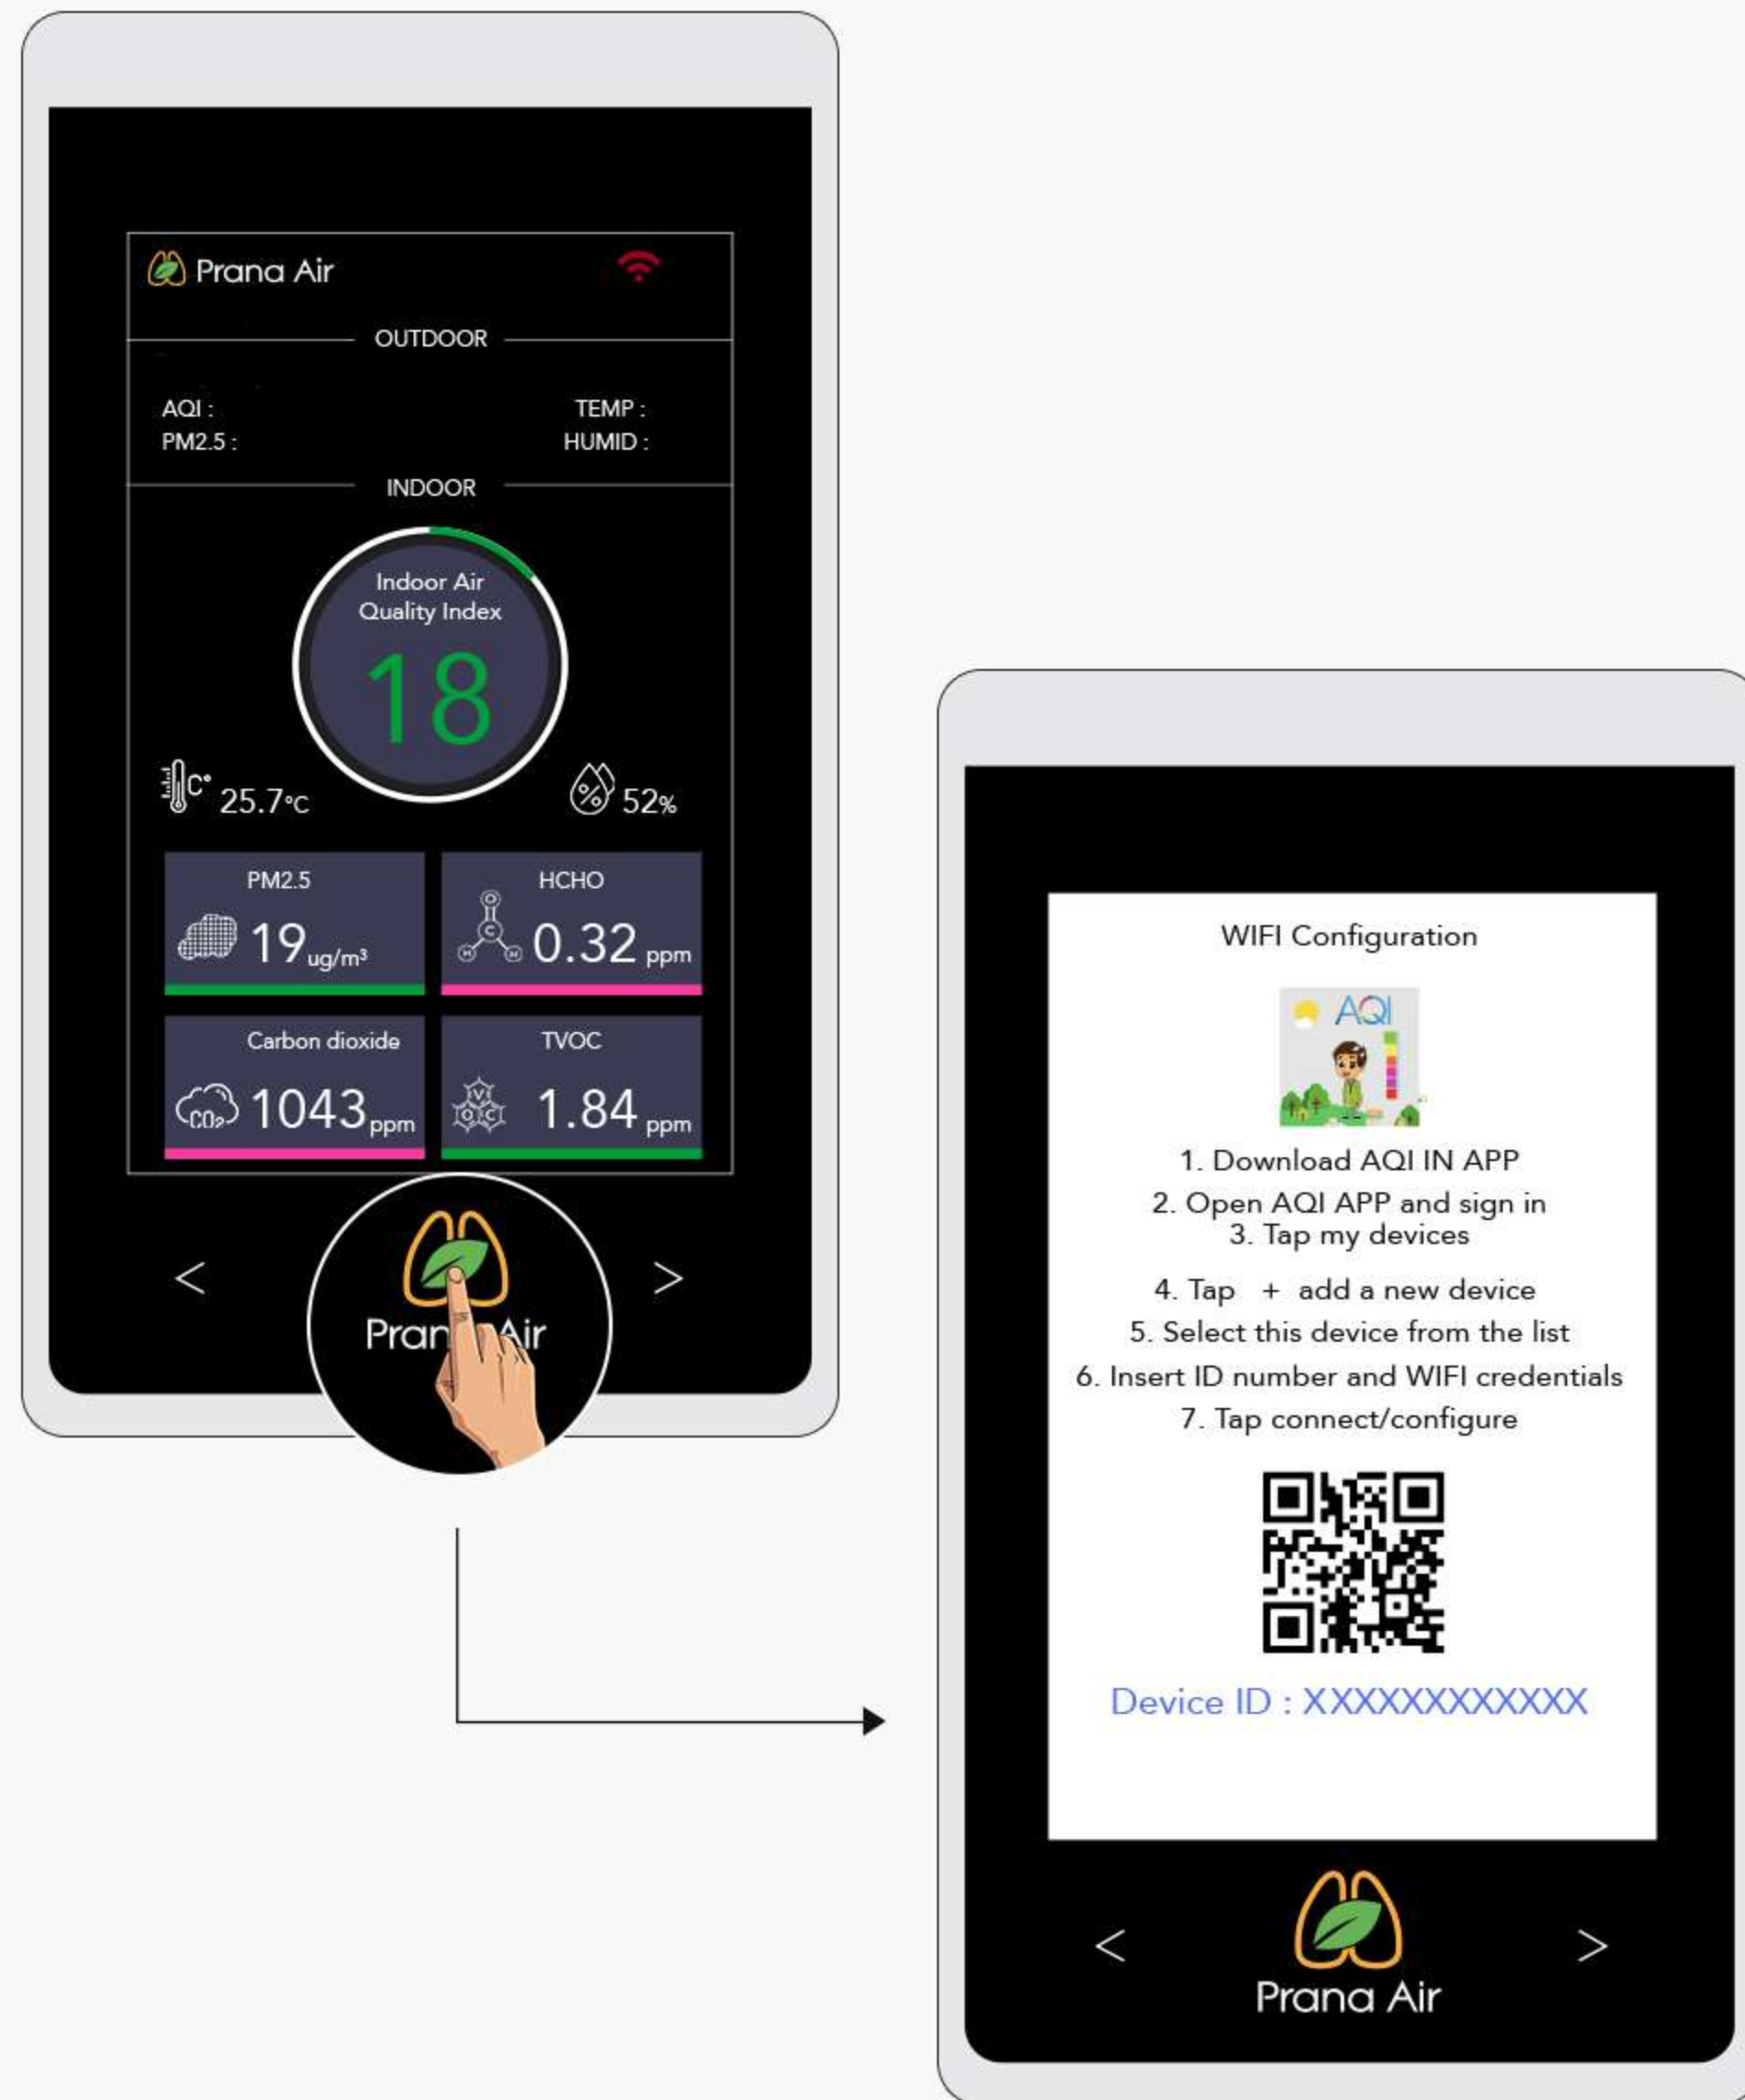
Prana Air

OUTDOOR

AQI :
PM2.5 :

TEMP :
HUMID :

INDOOR

Indoor Air Quality Index

18

C° 25.7°C

52%

PM2.5
19 ug/m³

HCHO
0.32 ppm

Carbon dioxide
CO2 1043 ppm

TVOC
1.84 ppm

<

Prana Air

>

WIFI Configuration

AQI

1. Download AQI IN APP
2. Open AQI APP and sign in
3. Tap my devices
4. Tap + add a new device
5. Select this device from the list
6. Insert ID number and WIFI credentials
7. Tap connect/configure

Device ID : XXXXXXXXXXXX

<

Prana Air

>